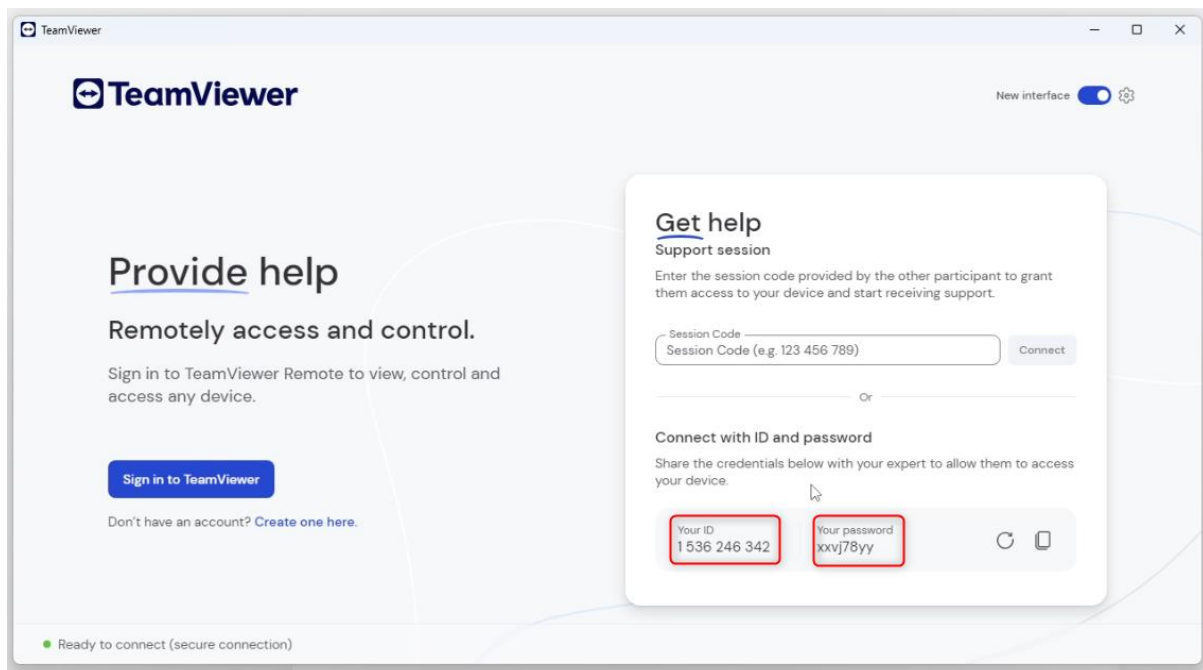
TeamViewer

TeamViewer

New interface

Provide help

Remotely access and control.

Sign in to TeamViewer Remote to view, control and access any device.

Sign in to TeamViewer

Don't have an account? Create one here.

Get help

Support session

Enter the session code provided by the other participant to grant them access to your device and start receiving support.

Session Code

Session Code (e.g. 123 456 789)

Connect

Or

Connect with ID and password

Share the credentials below with your expert to allow them to access your device.

Your ID
1 536 246 342

Your password
xxvj78yy

Ready to connect (secure connection)